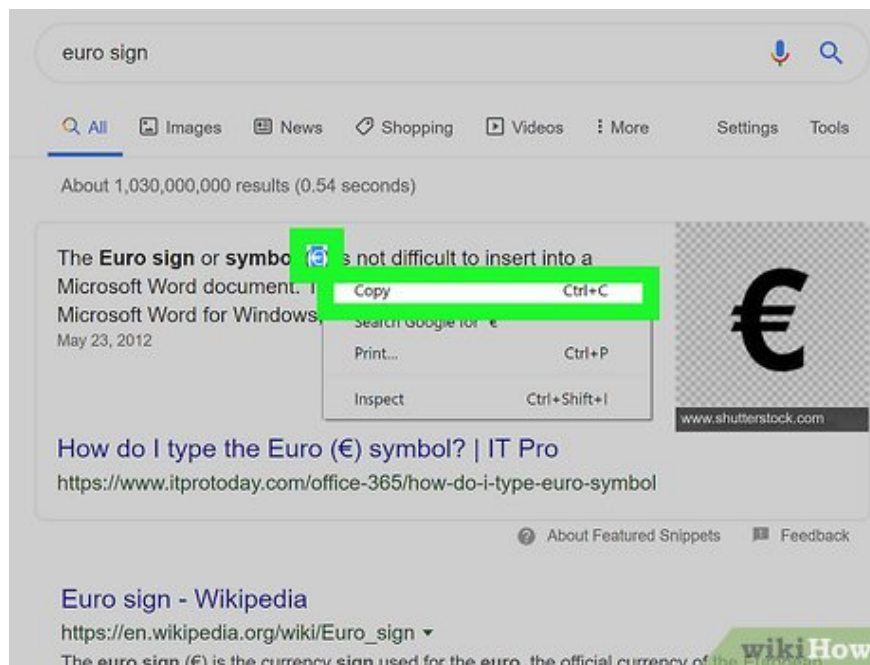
euro sign

All Images News Shopping Videos More Settings Tools

About 1,030,000,000 results (0.54 seconds)

The **Euro sign** or **symbo** € s not difficult to insert into a Microsoft Word document. I Microsoft Word for Windows, May 23, 2012

Copy Ctrl+C
Search Google for '€'
Print... Ctrl+P
Inspect Ctrl+Shift+I

€
www.shutterstock.com

How do I type the Euro (€) symbol? | IT Pro
https://www.itprotoday.com/office-365/how-do-i-type-euro-symbol

About Featured Snippets Feedback

Euro sign - Wikipedia
https://en.wikipedia.org/wiki/Euro_sign

The **euro sign** (€) is the currency **sign** used for the **euro**, the official currency of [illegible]

wikiHow